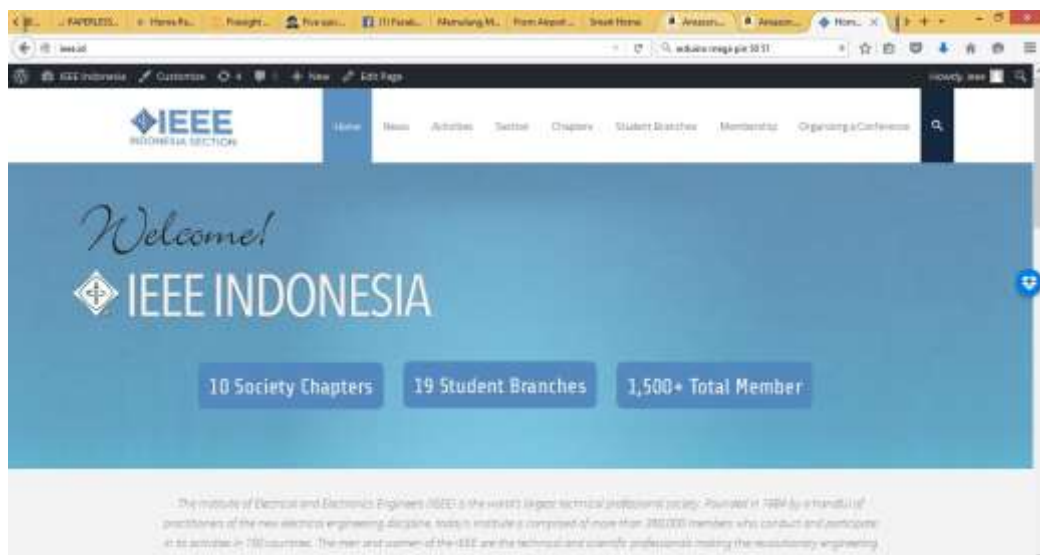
PAPERLESS... Home Fa... Freight... Fox sai... Memulang M... From Airport... Smart Home Amazon... Amazon... Hom...

ieee.id

Howdy, ieee

IEEE Indonesia Customize 4 New Edit Page

IEEE INDONESIA SECTION

Home News Activities Section Chapters Student Branches Membership Organizing a Conference

Welcome!

IEEE INDONESIA

10 Society Chapters

19 Student Branches

1,500+ Total Member

The Institute of Electrical and Electronics Engineers (IEEE) is the world's largest technical professional society. Founded in 1884 by a handful of practitioners of the new electrical engineering discipline, today's Institute is comprised of more than 380,000 members who conduct and participate in its activities in 150 countries. The men and women of the IEEE are the technical and scientific professionals making the revolutionary engineering